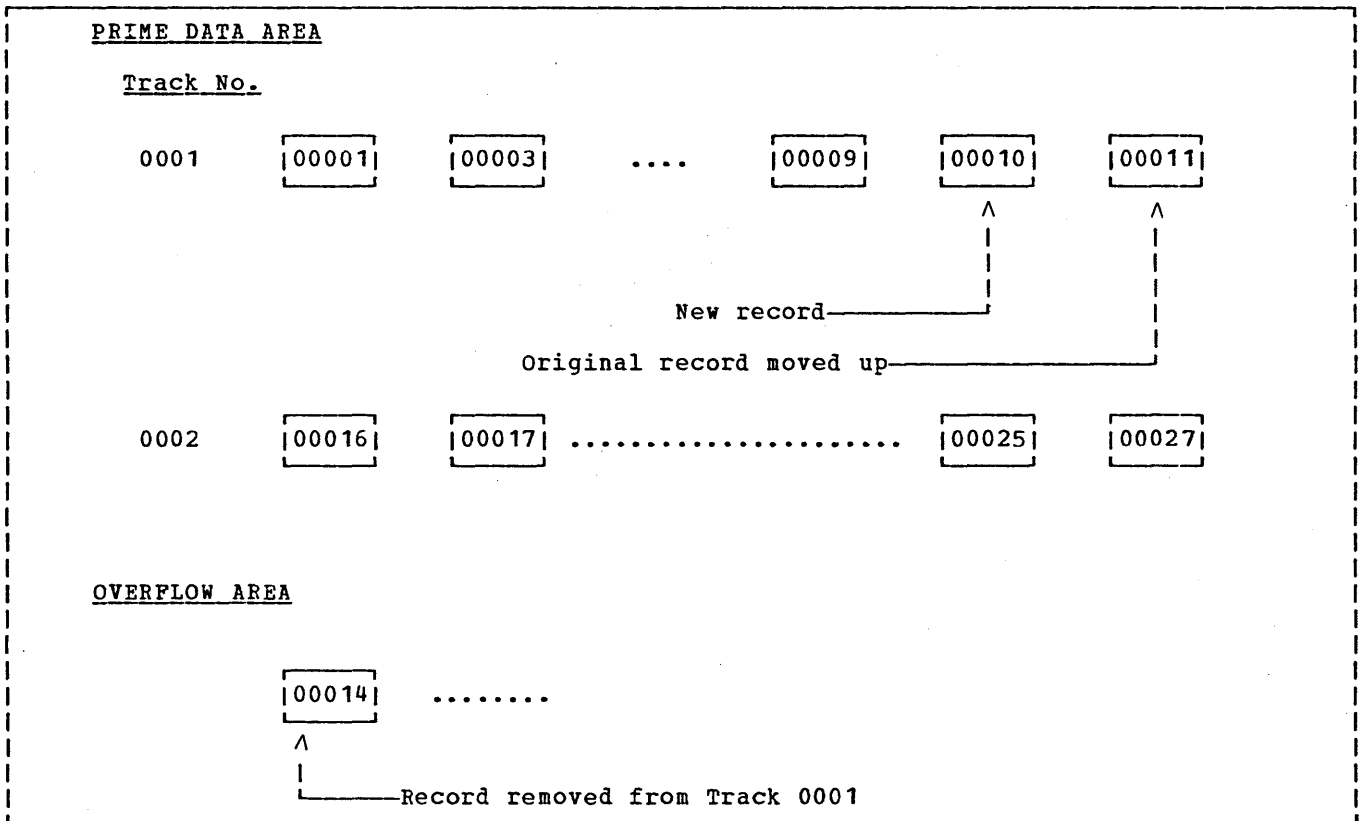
PRIME DATA AREA

Track No.

0001 00001 00003 .... 00009 00010 00011

New record

Original record moved up

0002 00016 00017 ..................... 00025 00027

OVERFLOW AREA

00014 ........

Record removed from Track 0001